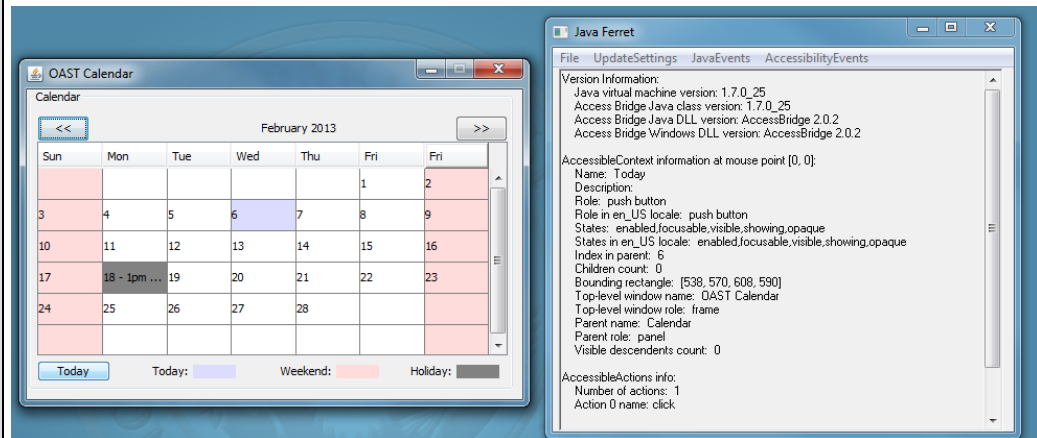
OAST Calendar

Calendar

<<

February 2013

>>

| Sun | Mon | Tue | Wed | Thu | Fri | Fri |
|---|---|---|---|---|---|---|
| | | | | | 1 | 2 |
| 3 | 4 | 5 | 6 | 7 | 8 | 9 |
| 10 | 11 | 12 | 13 | 14 | 15 | 16 |
| 17 | 18 - 1pm ... | 19 | 20 | 21 | 22 | 23 |
| 24 | 25 | 26 | 27 | 28 | | |

Today

Today:

Weekend:

Holiday:

Java Ferret

File UpdateSettings JavaEvents AccessibilityEvents

Version Information:
Java virtual machine version: 1.7.0_25
Access Bridge Java class version: 1.7.0_25
Access Bridge Java DLL version: AccessBridge 2.0.2
Access Bridge Windows DLL version: AccessBridge 2.0.2

AccessibleContext information at mouse point [0, 0]:
Name: Today
Description:
Role: push button
Role in en_US locale: push button
States: enabled,focusable,visible,showing,opaque
States in en_US locale: enabled,focusable,visible,showing,opaque
Index in parent: 6
Children count: 0
Bounding rectangle: [538, 570, 608, 590]
Top-level window name: OAST Calendar
Top-level window role: frame
Parent name: Calendar
Parent role: panel
Visible descendents count: 0

AccessibleActions info:
Number of actions: 1
Action 0 name: click